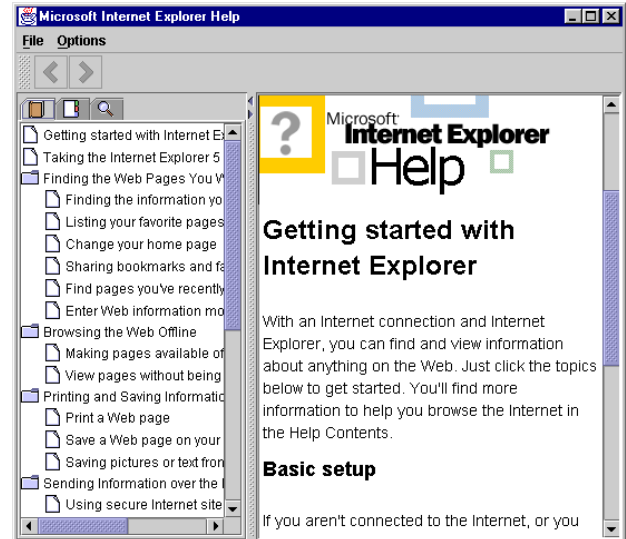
Microsoft Internet Explorer Help

File Options

Getting started with Internet Ex
Taking the Internet Explorer 5
Finding the Web Pages You W
Finding the information yo
Listing your favorite pages
Change your home page
Sharing bookmarks and fa
Find pages you've recently
Enter Web information mo
Browsing the Web Offline
Making pages available of
View pages without being
Printing and Saving Informati
Print a Web page
Save a Web page on your
Saving pictures or text fron
Sending Information over the I
Using secure Internet site

Microsoft Internet Explorer Help

Getting started with Internet Explorer

With an Internet connection and Internet Explorer, you can find and view information about anything on the Web. Just click the topics below to get started. You'll find more information to help you browse the Internet in the Help Contents.

Basic setup

If you aren't connected to the Internet, or you